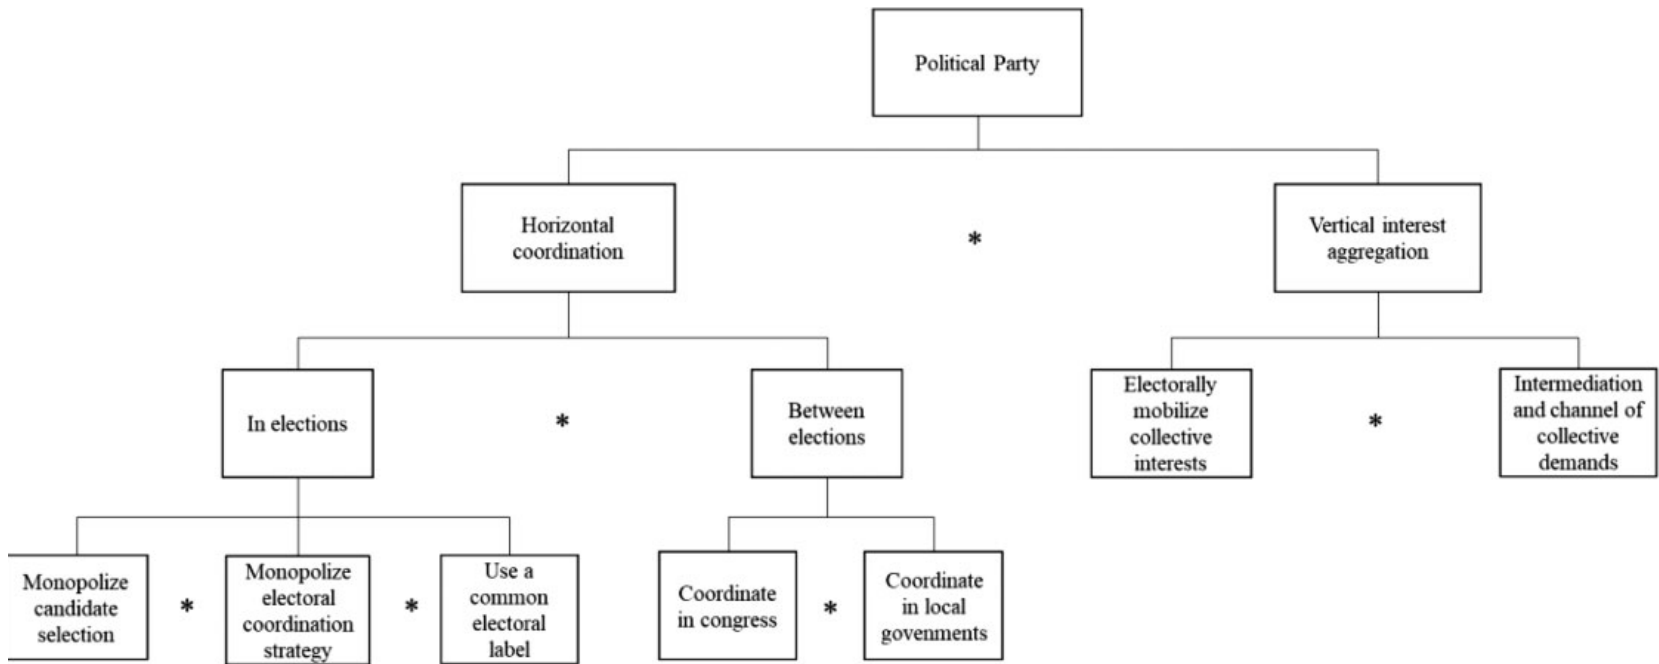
Political Party

Horizontal coordination

*

Vertical interest aggregation

In elections

*

Between elections

Electorally mobilize collective interests

*

Intermediation and channel of collective demands

Monopolize candidate selection

*

Monopolize electoral coordination strategy

*

Use a common electoral label

Coordinate in congress

*

Coordinate in local govenments